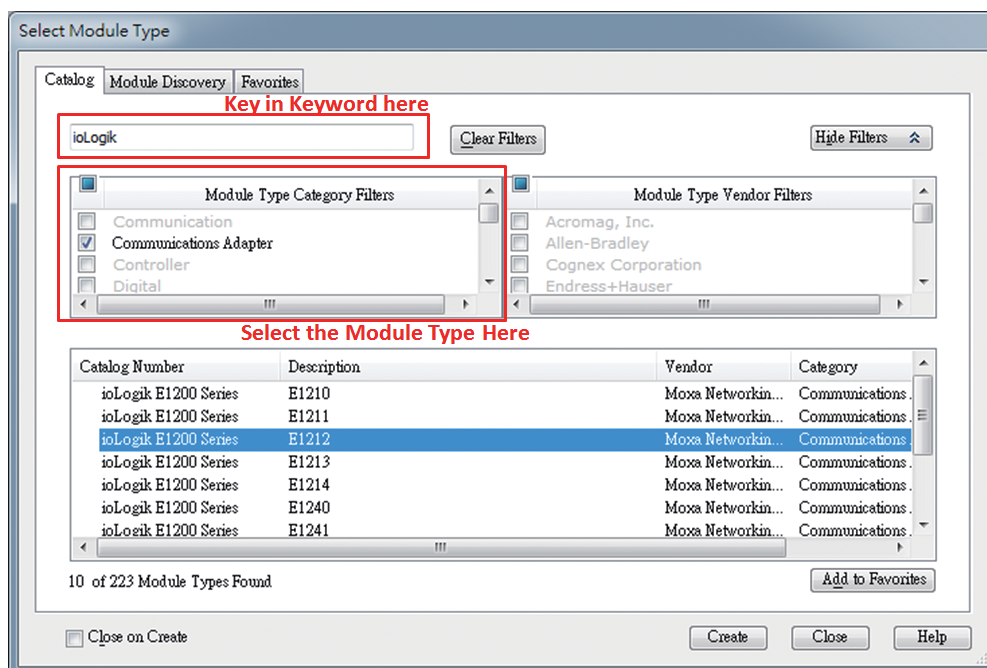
Select Module Type

Catalog | Module Discovery | Favorites

Key in Keyword here

ioLogik

Clear Filters

Hide Filters

Module Type Category Filters

Communication
Communications Adapter
Controller
Digital

Module Type Vendor Filters

Acromag, Inc.
Allen-Bradley
Cognex Corporation
Endress+Hauser

Select the Module Type Here

| Catalog Number | Description | Vendor | Category |
|---|---|---|---|
| ioLogik E1200 Series | E1210 | Moxa Networkin... | Communications... |
| ioLogik E1200 Series | E1211 | Moxa Networkin... | Communications... |
| ioLogik E1200 Series | E1212 | Moxa Networkin... | Communications... |
| ioLogik E1200 Series | E1213 | Moxa Networkin... | Communications... |
| ioLogik E1200 Series | E1214 | Moxa Networkin... | Communications... |
| ioLogik E1200 Series | E1240 | Moxa Networkin... | Communications... |
| ioLogik E1200 Series | E1241 | Moxa Networkin... | Communications... |

10 of 223 Module Types Found

Add to Favorites

Close on Create

Create

Close

Help